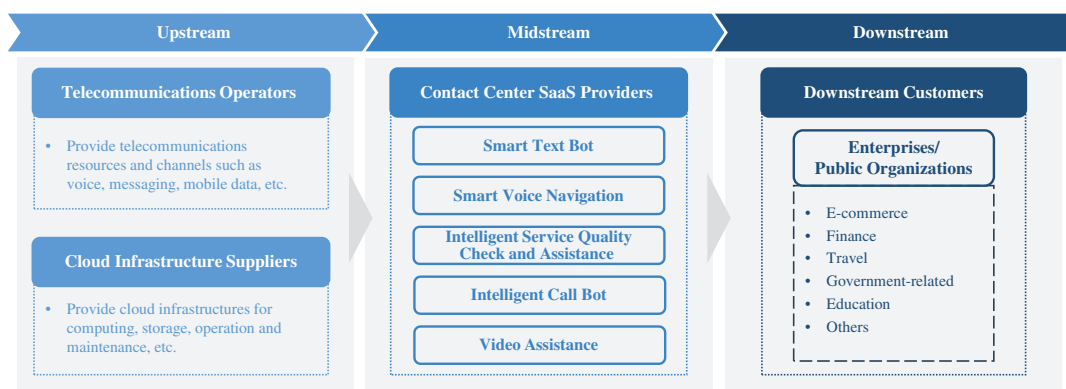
Upstream

Midstream

Downstream

Telecommunications Operators

• Provide telecommunications resources and channels such as voice, messaging, mobile data, etc.

Cloud Infrastructure Suppliers

• Provide cloud infrastructures for computing, storage, operation and maintenance, etc.

Contact Center SaaS Providers

Smart Text Bot

Smart Voice Navigation

Intelligent Service Quality Check and Assistance

Intelligent Call Bot

Video Assistance

Downstream Customers

Enterprises/ Public Organizations

• E-commerce
• Finance
• Travel
• Government-related
• Education
• Others